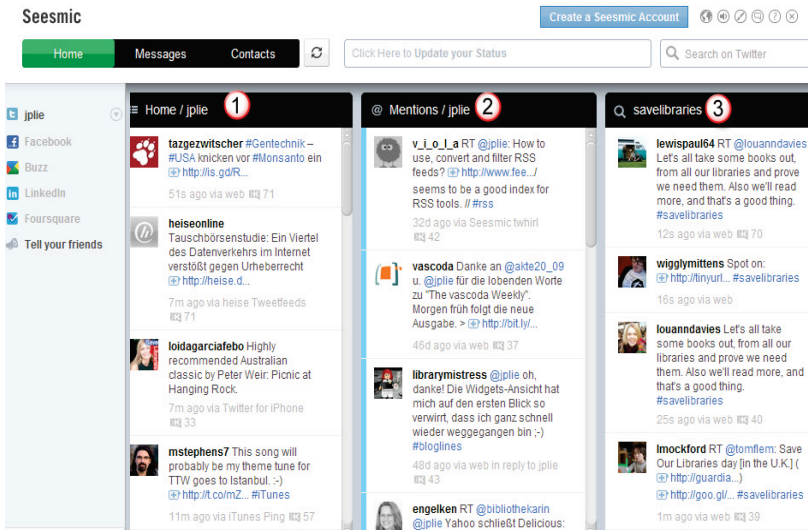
Seesmic

Create a Seesmic Account

Home Messages Contacts

Click Here to Update your Status

Search on Twitter

jplie
Facebook
Buzz
LinkedIn
Foursquare
Tell your friends

Home / jplie 1

tazgezwitscher #Gentechnik – #USA knicken vor #Monsanto ein http://is.gd/R...
51s ago via web 71

heiseonline Tauschbörsenstudie: Ein Viertel des Datenverkehrs im Internet verstößt gegen Urheberrecht http://heise.d...
7m ago via heise Tweetfeeds 71

loidagarciafebo Highly recommended Australian classic by Peter Weir: Picnic at Hanging Rock.
7m ago via Twitter for iPhone 33

mstephens7 This song will probably be my theme tune for TTW goes to Istanbul. :-) http://t.co/mZ... #iTunes
11m ago via iTunes Ping 57

@ Mentions / jplie 2

v_i_o_l_a RT @jplie: How to use, convert and filter RSS feeds? http://www.fee.../ seems to be a good index for RSS tools. // #rss
32d ago via Seesmic twhirl 42

vascoda Danke an @akte20_09 u. @jplie für die lobenden Worte zu "The vascoda Weekly". Morgen früh folgt die neue Ausgabe. > http://bit.ly/...
46d ago via web 37

librarymistress @jplie oh, danke! Die Widgets-Ansicht hat mich auf den ersten Blick so verwirrt, dass ich ganz schnell wieder weggegangen bin ;-) #bloglines
48d ago via web in reply to jplie 43

engelken RT @bibliothekarin @jplie Yahoo schließt Delicious:

savelibraries 3

lewispaul64 RT @louanndavies Let's all take some books out, from all our libraries and prove we need them. Also we'll read more, and that's a good thing. #savelibraries
12s ago via web 70

wigglymittens Spot on: http://tinyurl... #savelibraries
16s ago via web

louanndavies Let's all take some books out, from all our libraries and prove we need them. Also we'll read more, and that's a good thing. #savelibraries
25s ago via web 40

lmockford RT @tomflem: Save Our Libraries day [in the U.K.] ( http://guardia...) http://goo.gl/... #savelibraries
1m ago via web 39